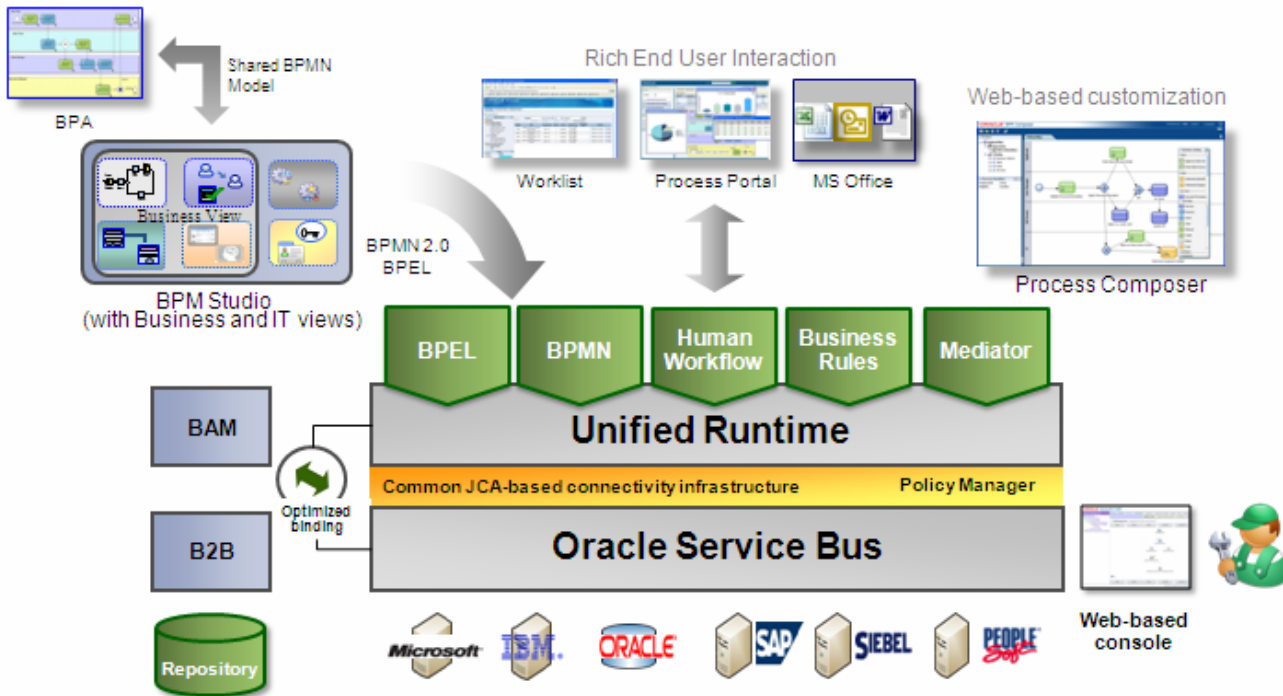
Shared BPMN Model

BPA

Rich End User Interaction

Worklist

Process Portal

MS Office

Web-based customization

Process Composer

Business View

BPM Studio (with Business and IT views)

BPMN 2.0 BPEL

BPEL

BPMN

Human Workflow

Business Rules

Mediator

BAM

Unified Runtime

Common JCA-based connectivity infrastructure

Policy Manager

Optimized binding

B2B

Oracle Service Bus

Web-based console

Repository

Microsoft

IBM.

ORACLE

SAP

SIEBEL

PEOPLE Soft